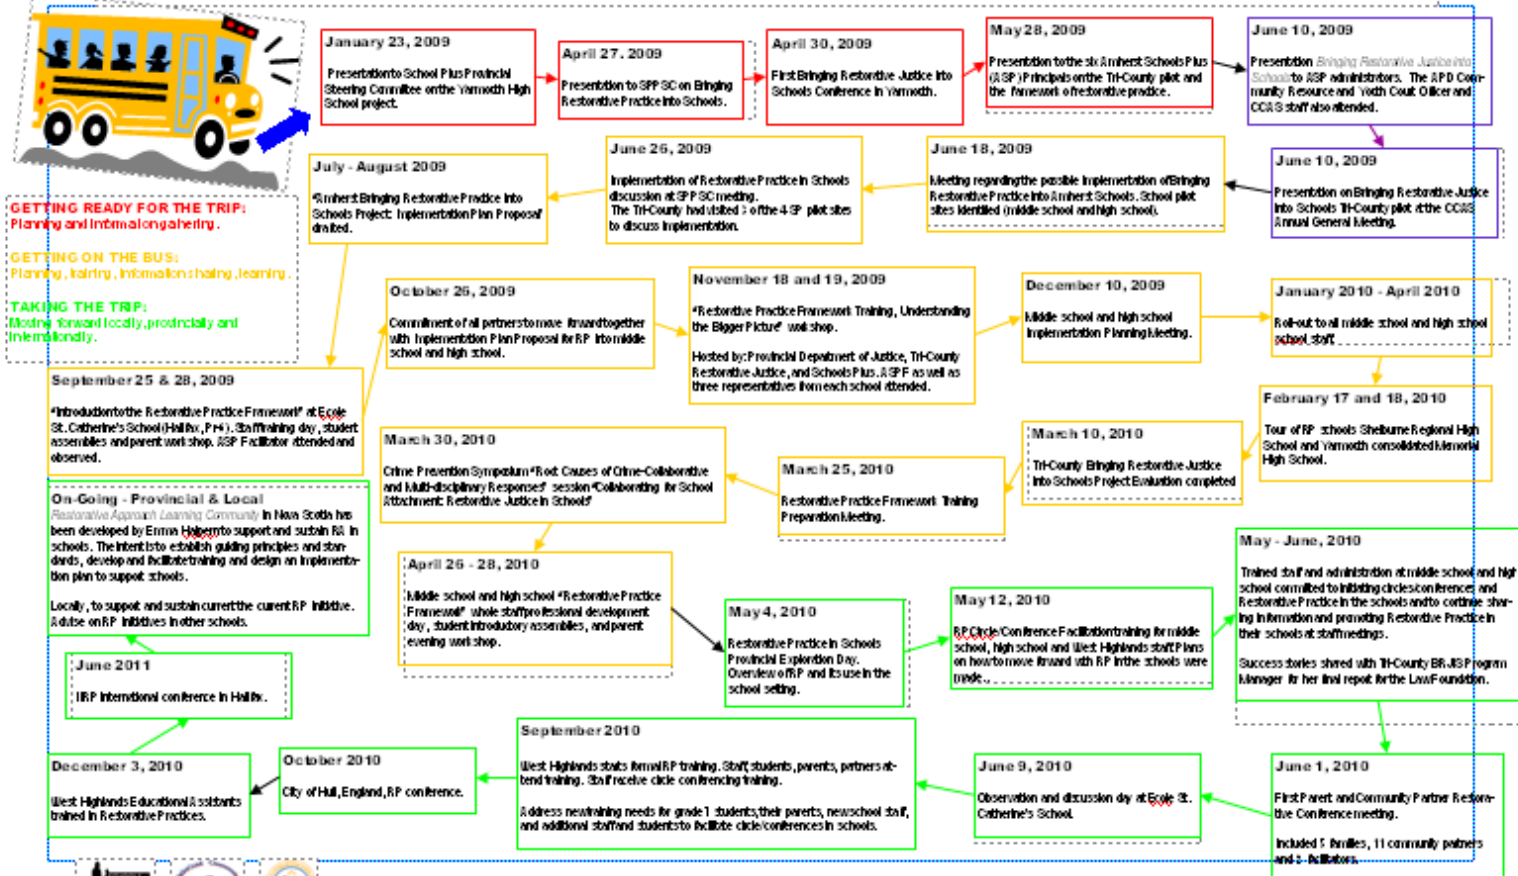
GETTING READY FOR THE TRIP:
Planning and information gathering.

GETTING ON THE BUS:
Planning, training, information sharing, learning.

TAKING THE TRIP:
Moving forward locally, provincially and internationally.

January 23, 2009
Presentation to School Plus Provincial Steering Committee on the Yarmouth High School project.

April 27, 2009
Presentation to SPP SC on Bringing Restorative Practice into Schools.

April 30, 2009
First Bringing Restorative Justice into Schools Conference in Yarmouth.

May 28, 2009
Presentation to the six Amherst Schools Plus (ASP) Principals on the Tri-County pilot and the framework of restorative practice.

June 10, 2009
Presentation Bringing Restorative Justice into Schools to ASP administrators. The APD Community Resource and Youth Court Officer and CCAS staff also attended.

June 10, 2009
Presentation on Bringing Restorative Justice into Schools Tri-County pilot at the CCAS Annual General Meeting.

June 18, 2009
Meeting regarding the possible implementation of Bringing Restorative Practice into Amherst Schools. School pilot sites identified (middle school and high school).

June 26, 2009
Implementation of Restorative Practice in Schools discussion at SPP SC meeting.
The Tri-County had visited 3 of the 4 SP pilot sites to discuss implementation.

July - August 2009
"Amherst Bringing Restorative Practice into Schools Project: Implementation Plan Proposal" drafted.

September 25 & 28, 2009
"Introduction to the Restorative Practice Framework" at Ecole St. Catherine's School (Halifax, P-4). Staff training day, student assemblies and parent workshop. ASP Facilitator attended and observed.

October 26, 2009
Commitment of all partners to move forward together with Implementation Plan Proposal for RP into middle school and high school.

November 18 and 19, 2009
"Restorative Practice Framework Training, Understanding the Bigger Picture" workshop.
Hosted by: Provincial Department of Justice, Tri-County Restorative Justice, and Schools Plus. ASP as well as three representatives from each school attended.

December 10, 2009
Middle school and high school Implementation Planning Meeting.

January 2010 - April 2010
Roll-out to all middle school and high school staff.

February 17 and 18, 2010
Tour of RP schools Shelburne Regional High School and Yarmouth consolidated Memorial High School.

March 10, 2010
Tri-County Bringing Restorative Justice into Schools Project Evaluation completed

March 25, 2010
Restorative Practice Framework Training Preparation Meeting.

March 30, 2010
Crime Prevention Symposium "Root Causes of Crime-Collaborative and Multi-disciplinary Responses" session "Collaborating for School Attachment: Restorative Justice in Schools"

On-Going - Provincial & Local
Restorative Approach Learning Community in Nova Scotia has been developed by Emma Halpern to support and sustain RA in schools. The intent is to establish guiding principles and standards, develop and facilitate training and design an implementation plan to support schools.
Locally, to support and sustain current the current RP initiative. Advise on RP initiatives in other schools.

April 26 - 28, 2010
Middle school and high school "Restorative Practice Framework" whole staff professional development day, student introductory assemblies, and parent evening workshop.

May 4, 2010
Restorative Practice in Schools Provincial Exploration Day. Overview of RP and its use in the school setting.

May 12, 2010
RP Circle/Conference Facilitation training for middle school, high school and West Highlands staff. Plans on how to move forward with RP in the schools were made.

May - June, 2010
Trained staff and administration at middle school and high school committed to initiating circles/conferences and Restorative Practice in the schools and to continue sharing information and promoting Restorative Practice in their schools at staff meetings.
Success stories shared with Tri-County BRJIS Program Manager for her final report for the Law Foundation.

June 2011
IIRP international conference in Halifax.

December 3, 2010
West Highlands Educational Assistants trained in Restorative Practices.

October 2010
City of Hull, England, RP conference.

September 2010
West Highlands starts formal RP training. Staff, students, parents, partners attend training. Staff receive circle conferencing training.
Address new training needs for grade 1 students, their parents, new school staff, and additional staff and students to facilitate circle/conferences in schools.

June 9, 2010
Observation and discussion day at Ecole St. Catherine's School.

June 1, 2010
First Parent and Community Partner Restorative Conference meeting.
Included 5 families, 11 community partners and 3 facilitators.